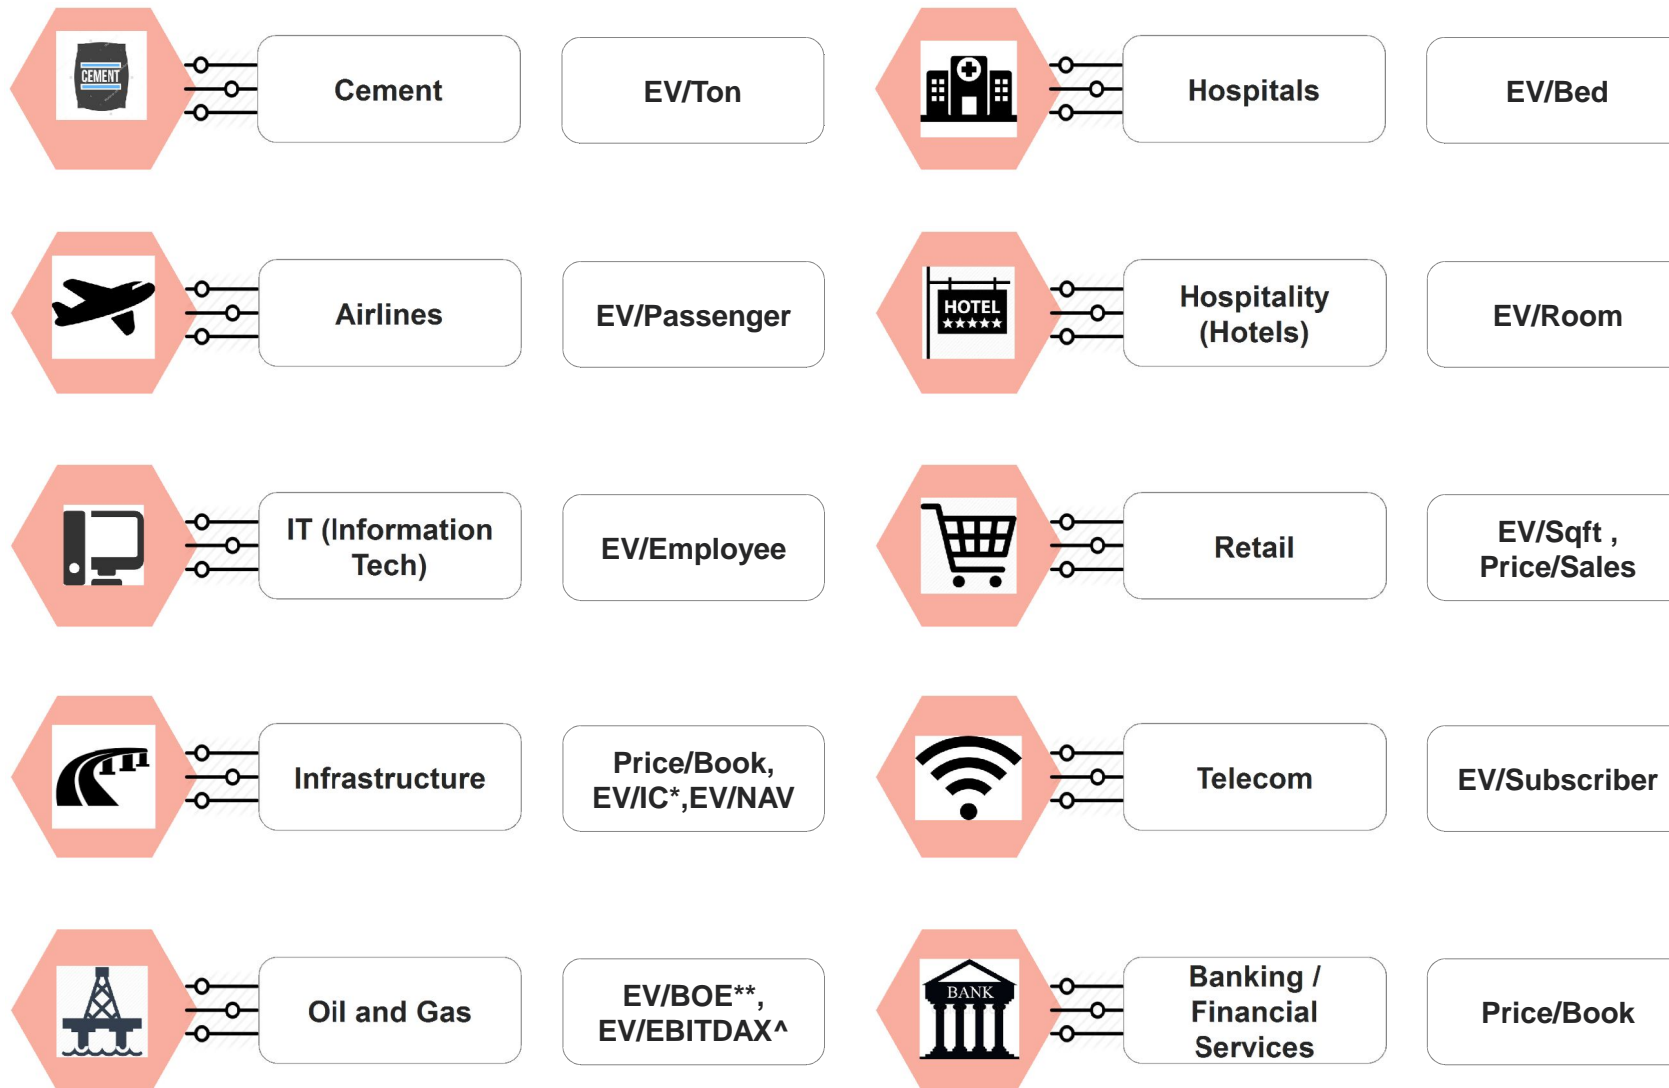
CEMENT

Cement

EV/Ton

Hospitals

EV/Bed

Airlines

EV/Passenger

HOTEL ★★★★★

Hospitality (Hotels)

EV/Room

IT (Information Tech)

EV/Employee

Retail

EV/Sqft , Price/Sales

Infrastructure

Price/Book, EV/IC*,EV/NAV

Telecom

EV/Subscriber

Oil and Gas

EV/BOE**, EV/EBITDAX^

BANK

Banking / Financial Services

Price/Book